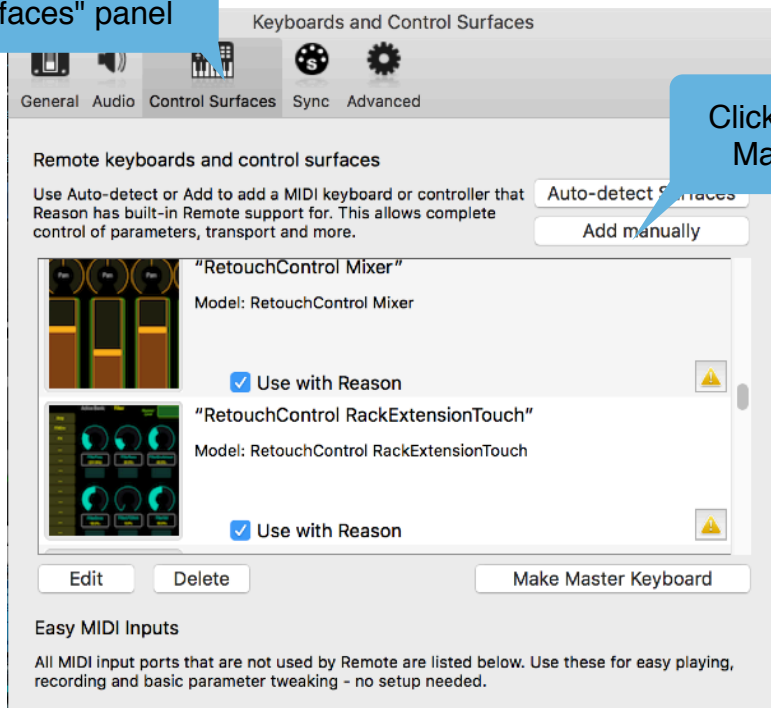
faces" panel

Keyboards and Control Surfaces

General Audio Control Surfaces Sync Advanced

Click
Ma

Remote keyboards and control surfaces

Use Auto-detect or Add to add a MIDI keyboard or controller that Reason has built-in Remote support for. This allows complete control of parameters, transport and more.

Auto-detect S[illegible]rfaces

Add manually

"RetouchControl Mixer"

Model: RetouchControl Mixer

Use with Reason

"RetouchControl RackExtensionTouch"

Model: RetouchControl RackExtensionTouch

Use with Reason

Edit Delete Make Master Keyboard

Easy MIDI Inputs

All MIDI input ports that are not used by Remote are listed below. Use these for easy playing, recording and basic parameter tweaking - no setup needed.